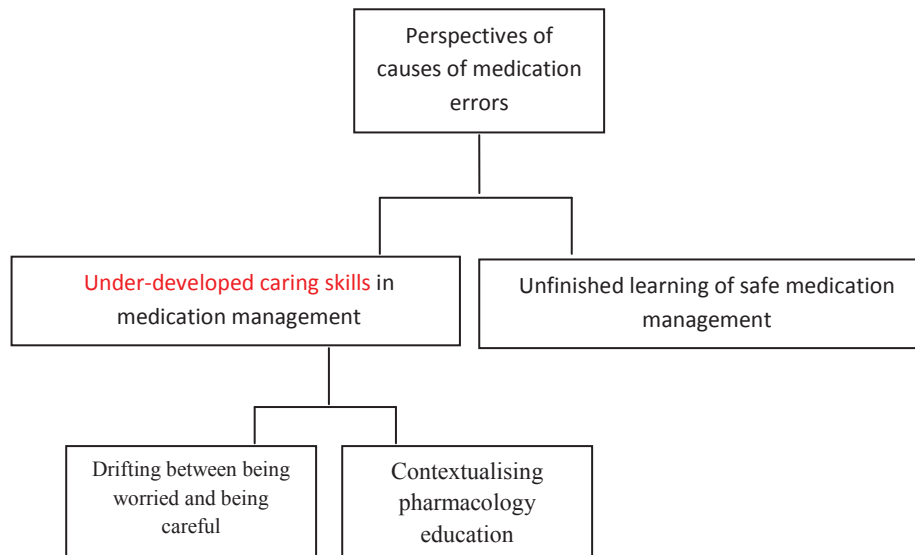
Perspectives of causes of medication errors

Under-developed caring skills in medication management

Unfinished learning of safe medication management

Drifting between being worried and being careful

Contextualising pharmacology education